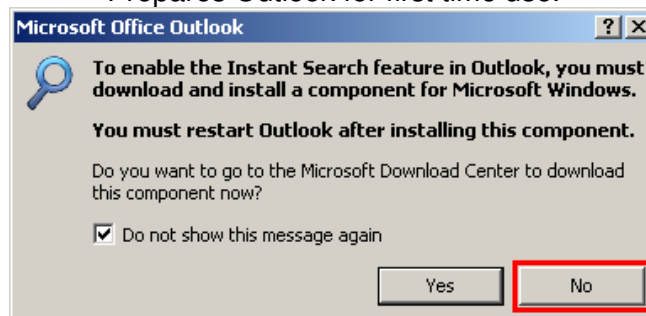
Prepares Outlook for first time use.

Microsoft Office Outlook

?

To enable the Instant Search feature in Outlook, you must download and install a component for Microsoft Windows.

You must restart Outlook after installing this component.

Do you want to go to the Microsoft Download Center to download this component now?

Do not show this message again

Yes

No